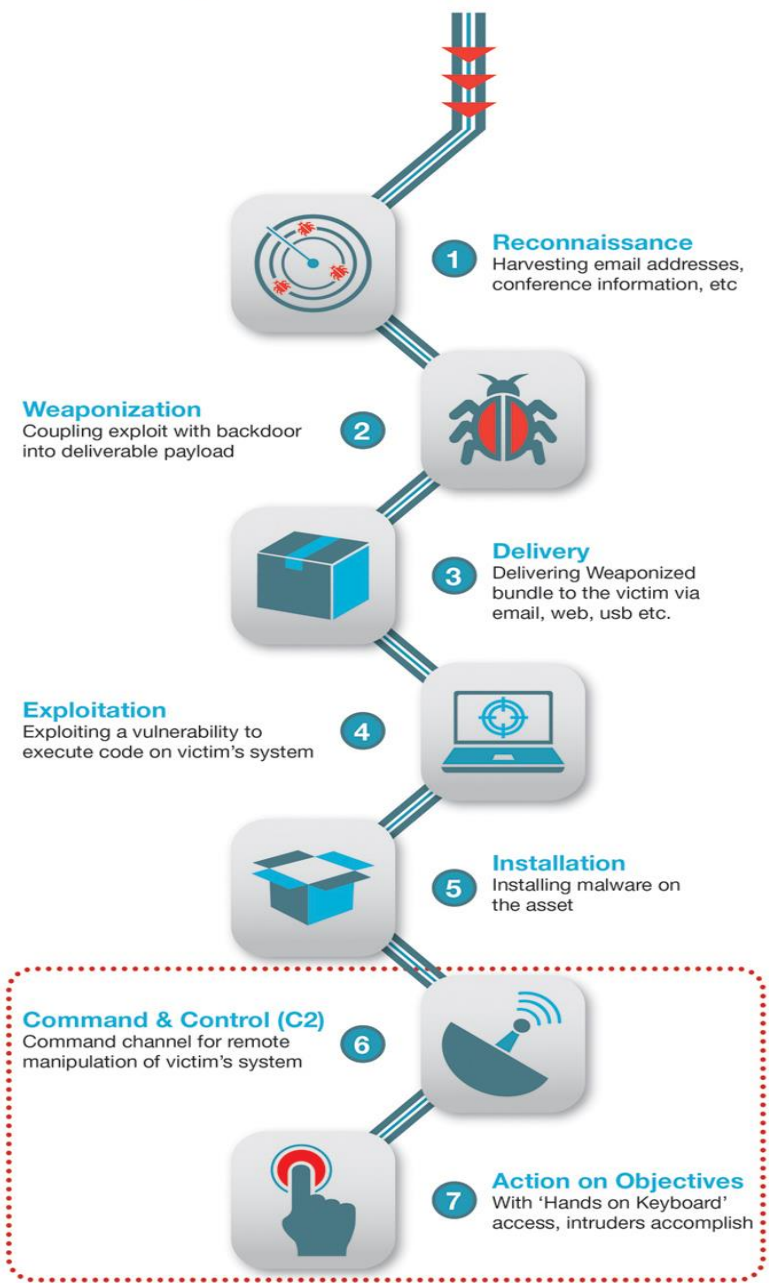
1 Reconnaissance
Harvesting email addresses, conference information, etc

Weaponization
Coupling exploit with backdoor into deliverable payload
2

3 Delivery
Delivering Weaponized bundle to the victim via email, web, usb etc.

Exploitation
Exploiting a vulnerability to execute code on victim's system
4

5 Installation
Installing malware on the asset

Command & Control (C2)
Command channel for remote manipulation of victim's system
6

7 Action on Objectives
With 'Hands on Keyboard' access, intruders accomplish